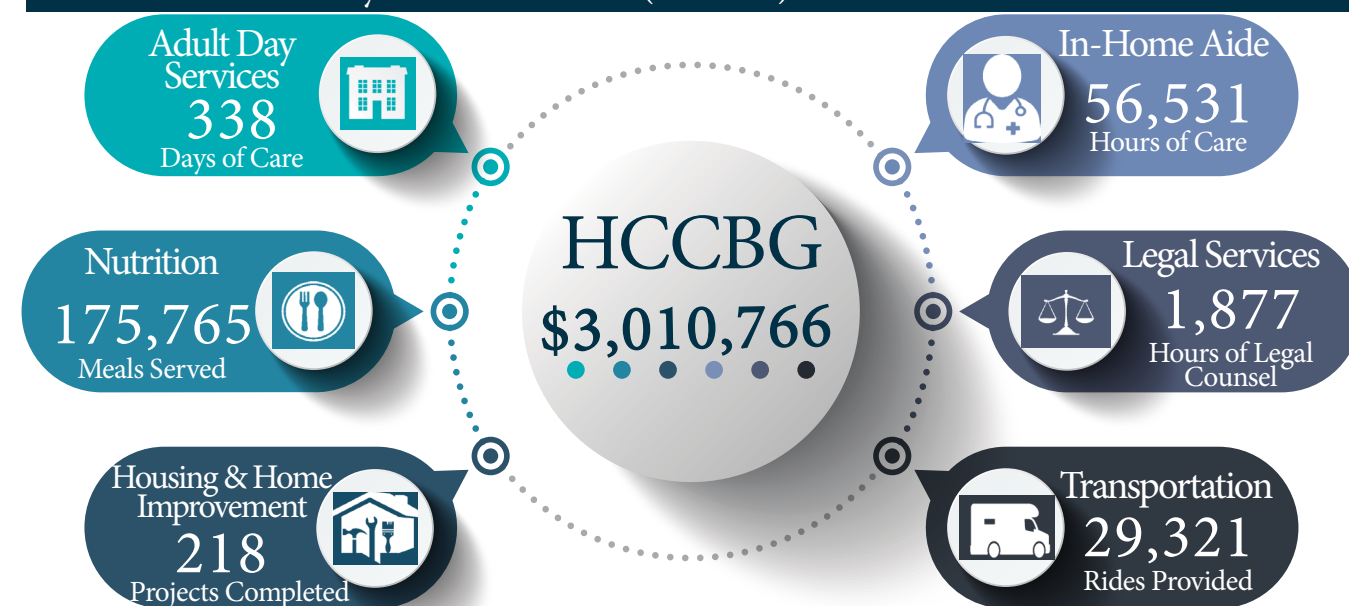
Adult Day Services
338
Days of Care

In-Home Aide
56,531
Hours of Care

Nutrition
175,765
Meals Served

HCCBG
$3,010,766

Legal Services
1,877
Hours of Legal Counsel

Housing & Home Improvement
218
Projects Completed

Transportation
29,321
Rides Provided